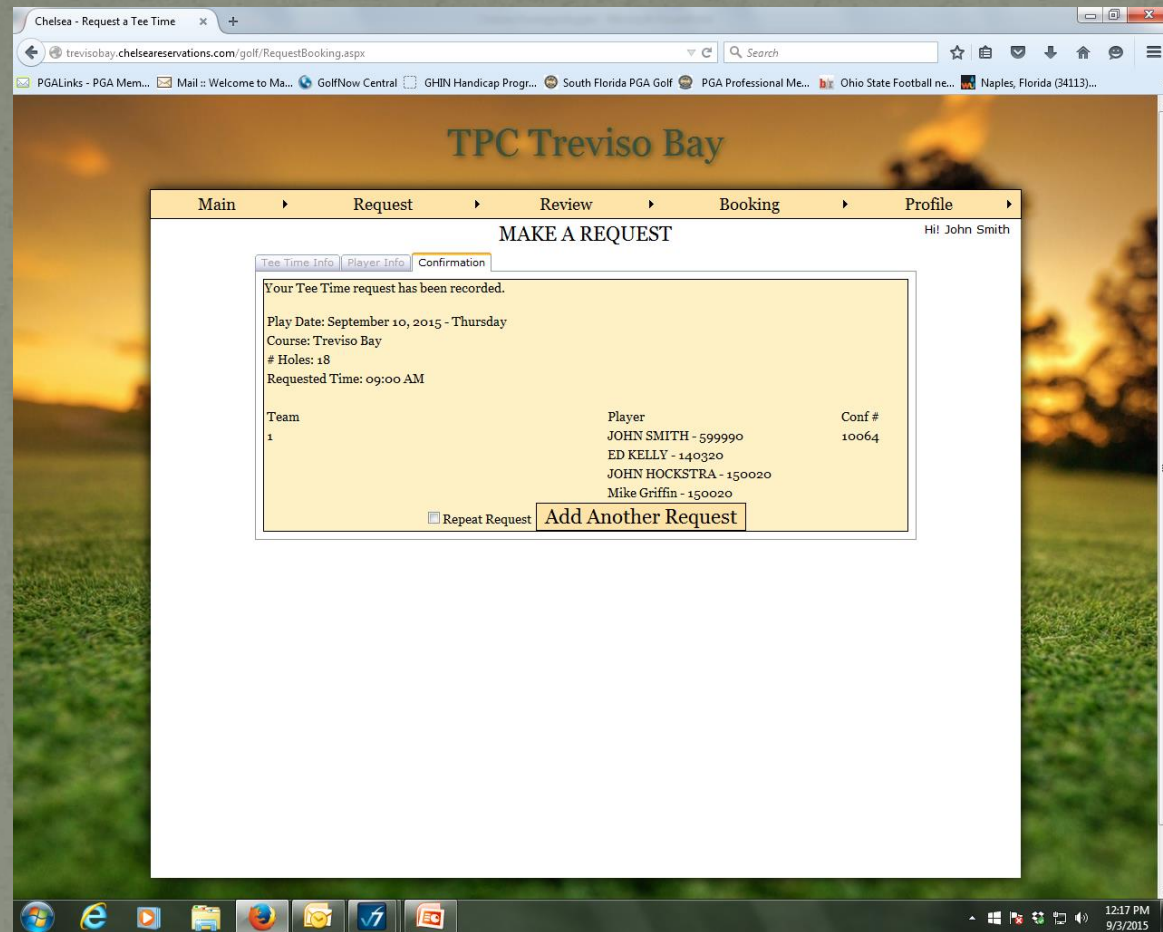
Chelsea - Request a Tee Time × +

trevisobay.chelseareservations.com/golf/RequestBooking.aspx

Search

PGALinks - PGA Mem... Mail :: Welcome to Ma... GolfNow Central GHIN Handicap Progr... South Florida PGA Golf PGA Professional Me... Ohio State Football ne... Naples, Florida (34113)...

TPC Treviso Bay

Main Request Review Booking Profile

MAKE A REQUEST

Hi! John Smith

Tee Time Info Player Info Confirmation

Your Tee Time request has been recorded.

Play Date: September 10, 2015 - Thursday
Course: Treviso Bay
# Holes: 18
Requested Time: 09:00 AM

| Team | Player | Conf # |
|---|---|---|
| 1 | JOHN SMITH - 599990 | 10064 |
| | ED KELLY - 140320 | |
| | JOHN HOCKSTRA - 150020 | |
| | Mike Griffin - 150020 | |

Repeat Request Add Another Request

12:17 PM
9/3/2015